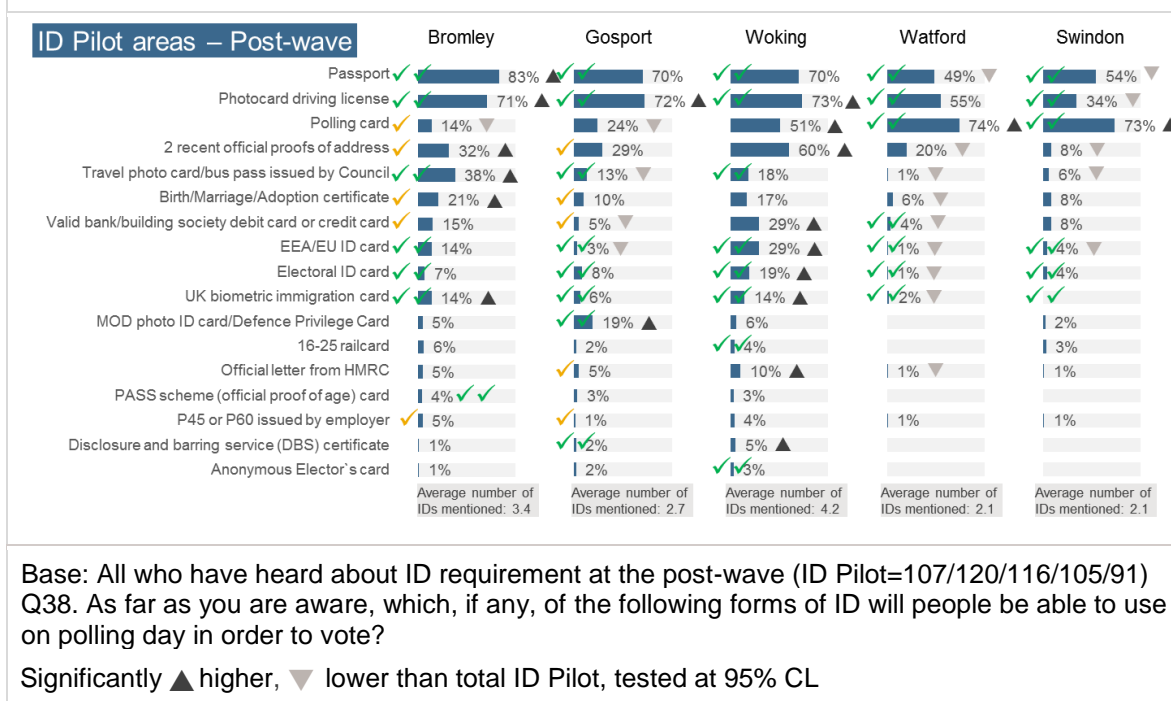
ID Pilot areas – Post-wave

| | Bromley | Gosport | Woking | Watford | Swindon |
|---|---|---|---|---|---|
| Passport | 83% ▲ | 70% | 70% | 49% ▼ | 54% ▼ |
| Photocard driving license | 71% ▲ | 72% ▲ | 73% ▲ | 55% | 34% ▼ |
| Polling card | 14% ▼ | 24% ▼ | 51% ▲ | 74% ▲ | 73% ▲ |
| 2 recent official proofs of address | 32% ▲ | 29% | 60% ▲ | 20% ▼ | 8% ▼ |
| Travel photo card/bus pass issued by Council | 38% ▲ | 13% ▼ | 18% | 1% ▼ | 6% ▼ |
| Birth/Marriage/Adoption certificate | 21% ▲ | 10% | 17% | 6% ▼ | 8% |
| Valid bank/building society debit card or credit card | 15% | 5% ▼ | 29% ▲ | 4% ▼ | 8% |
| EEA/EU ID card | 14% | 3% ▼ | 29% ▲ | 1% ▼ | 4% ▼ |
| Electoral ID card | 7% | 8% | 19% ▲ | 1% ▼ | 4% |
| UK biometric immigration card | 14% ▲ | 6% | 14% ▲ | 2% ▼ | |
| MOD photo ID card/Defence Privilege Card | 5% | 19% ▲ | 6% | | 2% |
| 16-25 railcard | 6% | 2% | 4% | | 3% |
| Official letter from HMRC | 5% | 5% | 10% ▲ | 1% ▼ | 1% |
| PASS scheme (official proof of age) card | 4% | 3% | 3% | | |
| P45 or P60 issued by employer | 5% | 1% | 4% | 1% | 1% |
| Disclosure and barring service (DBS) certificate | 1% | 2% | 5% ▲ | | |
| Anonymous Elector`s card | 1% | 2% | 3% | | |
| | Average number of IDs mentioned: 3.4 | Average number of IDs mentioned: 2.7 | Average number of IDs mentioned: 4.2 | Average number of IDs mentioned: 2.1 | Average number of IDs mentioned: 2.1 |

Base: All who have heard about ID requirement at the post-wave (ID Pilot=107/120/116/105/91)
Q38. As far as you are aware, which, if any, of the following forms of ID will people be able to use on polling day in order to vote?

Significantly ▲ higher, ▼ lower than total ID Pilot, tested at 95% CL